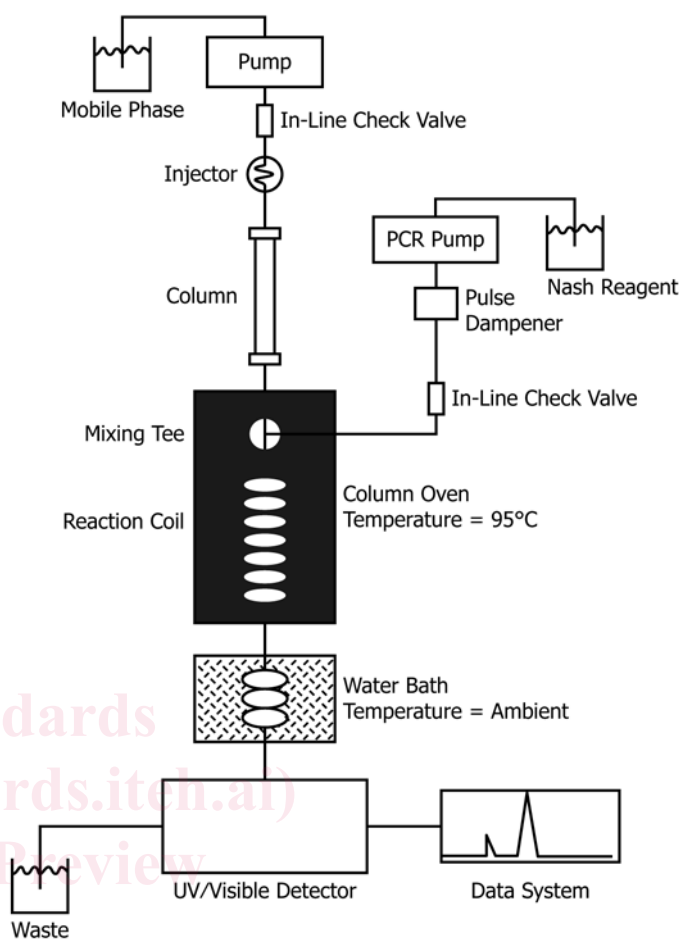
Pump

Mobile Phase

In-Line Check Valve

Injector

Column

PCR Pump

Nash Reagent

Pulse Dampener

In-Line Check Valve

Mixing Tee

Reaction Coil

Column Oven Temperature = 95°C

Water Bath Temperature = Ambient

dards

rds.iteh.ai)

Preview

Waste

UV/Visible Detector

Data System